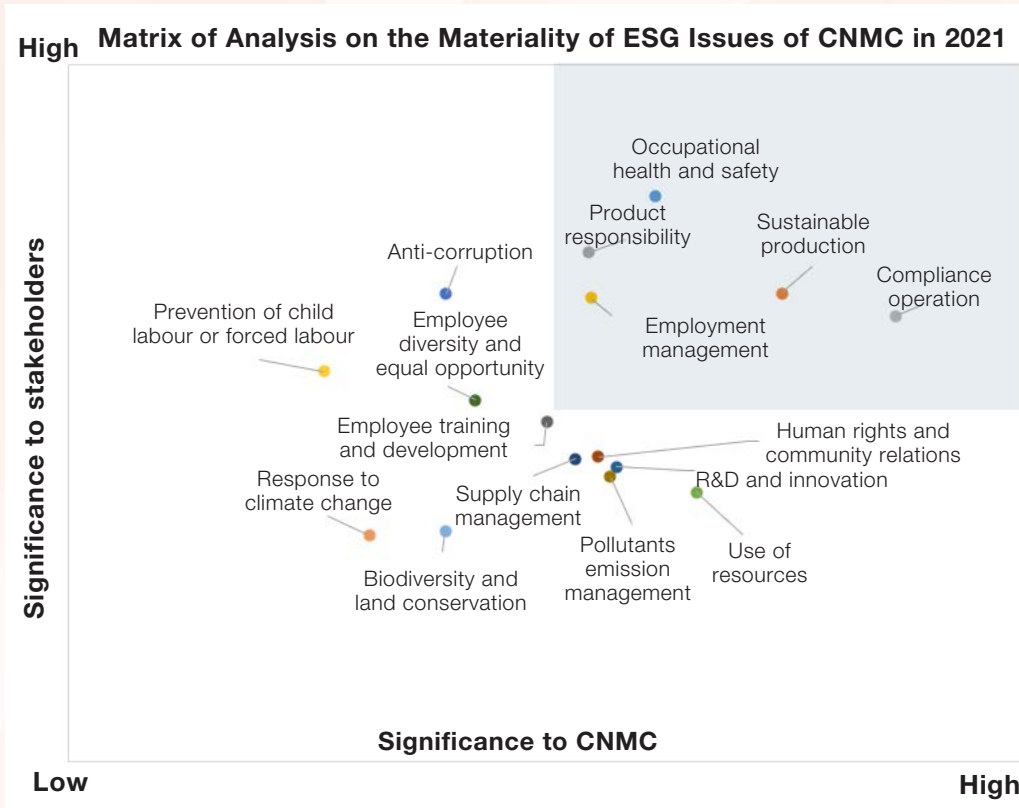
High

Matrix of Analysis on the Materiality of ESG Issues of CNMC in 2021

Significance to stakeholders

Occupational health and safety

Product responsibility

Sustainable production

Anti-corruption

Compliance operation

Prevention of child labour or forced labour

Employee diversity and equal opportunity

Employment management

Employee training and development

Human rights and community relations

R&D and innovation

Response to climate change

Supply chain management

Pollutants emission management

Use of resources

Biodiversity and land conservation

Significance to CNMC

Low

High